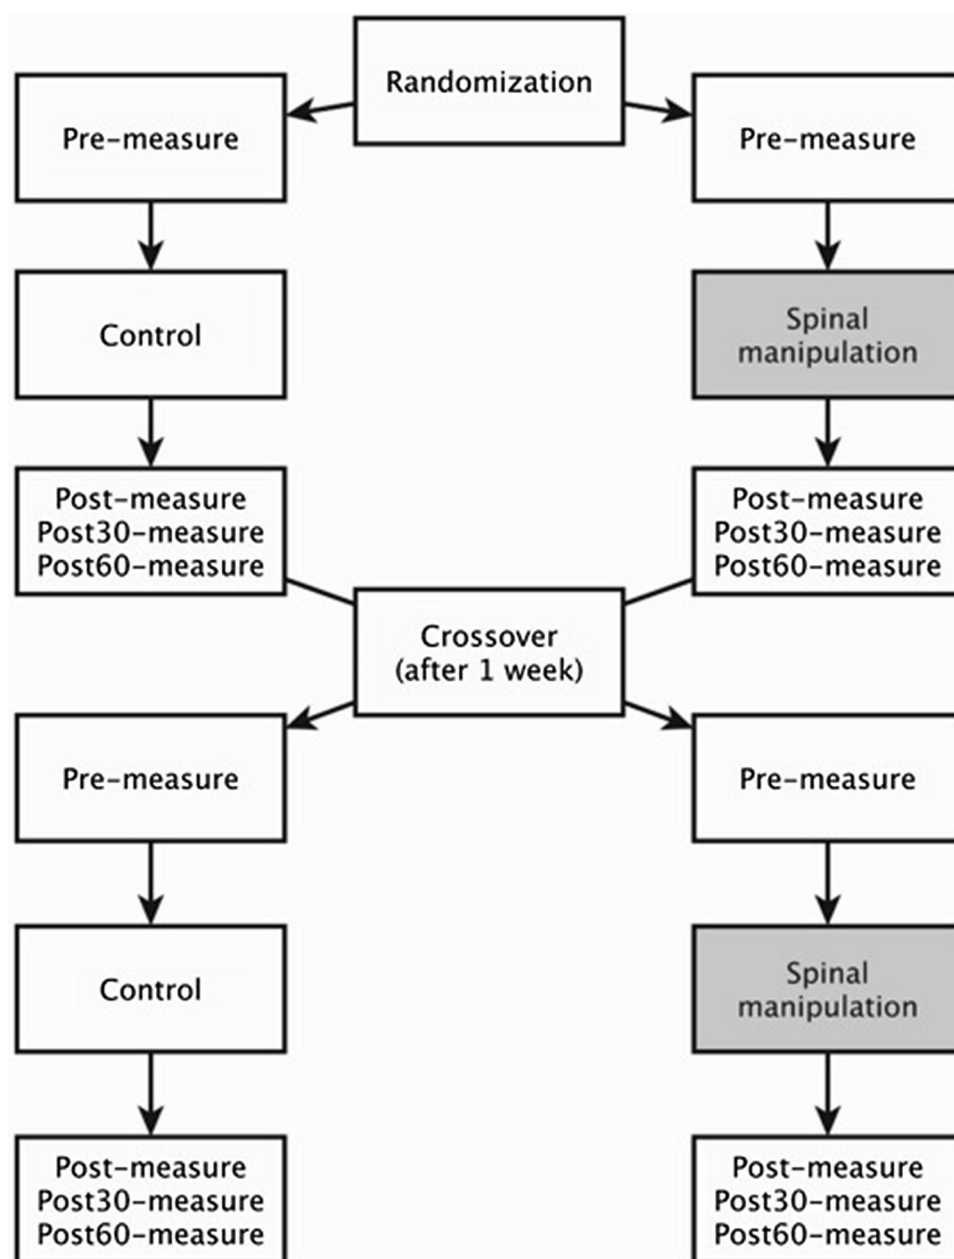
Randomization

Pre-measure

Control

Post-measure
Post30-measure
Post60-measure

Pre-measure

Spinal manipulation

Post-measure
Post30-measure
Post60-measure

Crossover
(after 1 week)

Pre-measure

Control

Post-measure
Post30-measure
Post60-measure

Pre-measure

Spinal manipulation

Post-measure
Post30-measure
Post60-measure